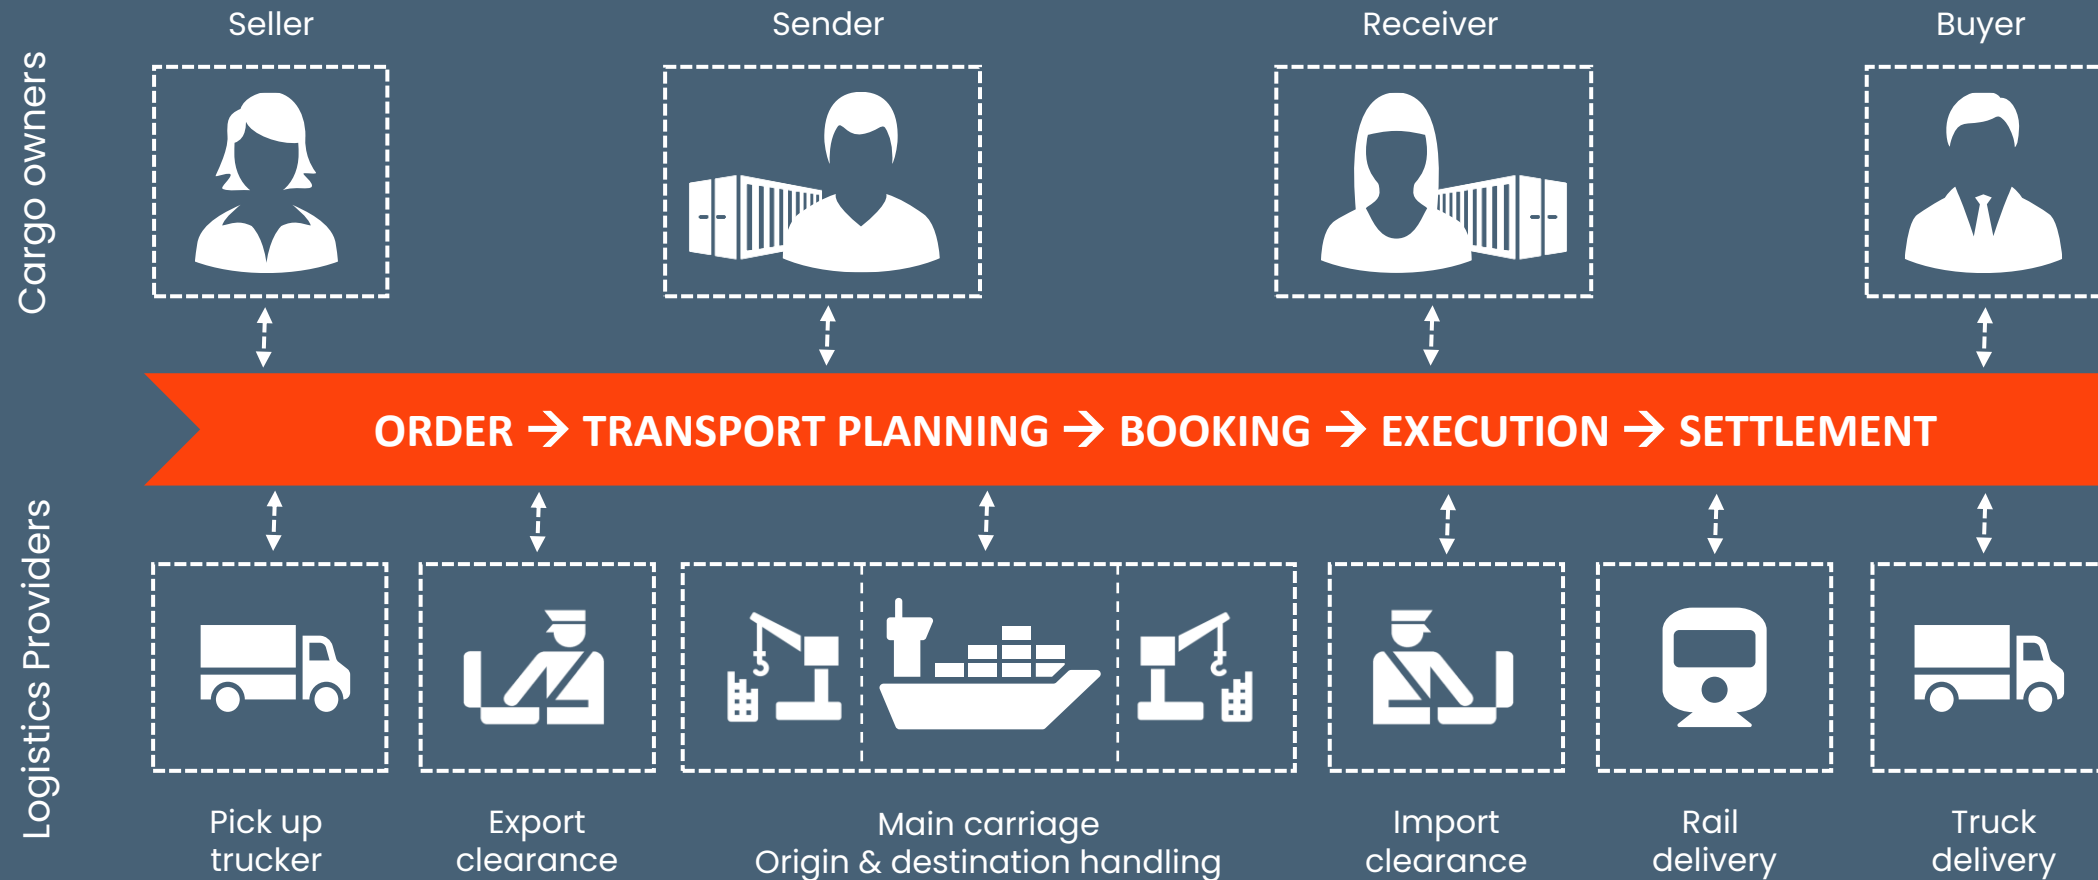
Cargo owners

Seller

Sender

Receiver

Buyer

ORDER → TRANSPORT PLANNING → BOOKING → EXECUTION → SETTLEMENT

Logistics Providers

Pick up trucker

Export clearance

Main carriage
Origin & destination handling

Import clearance

Rail delivery

Truck delivery